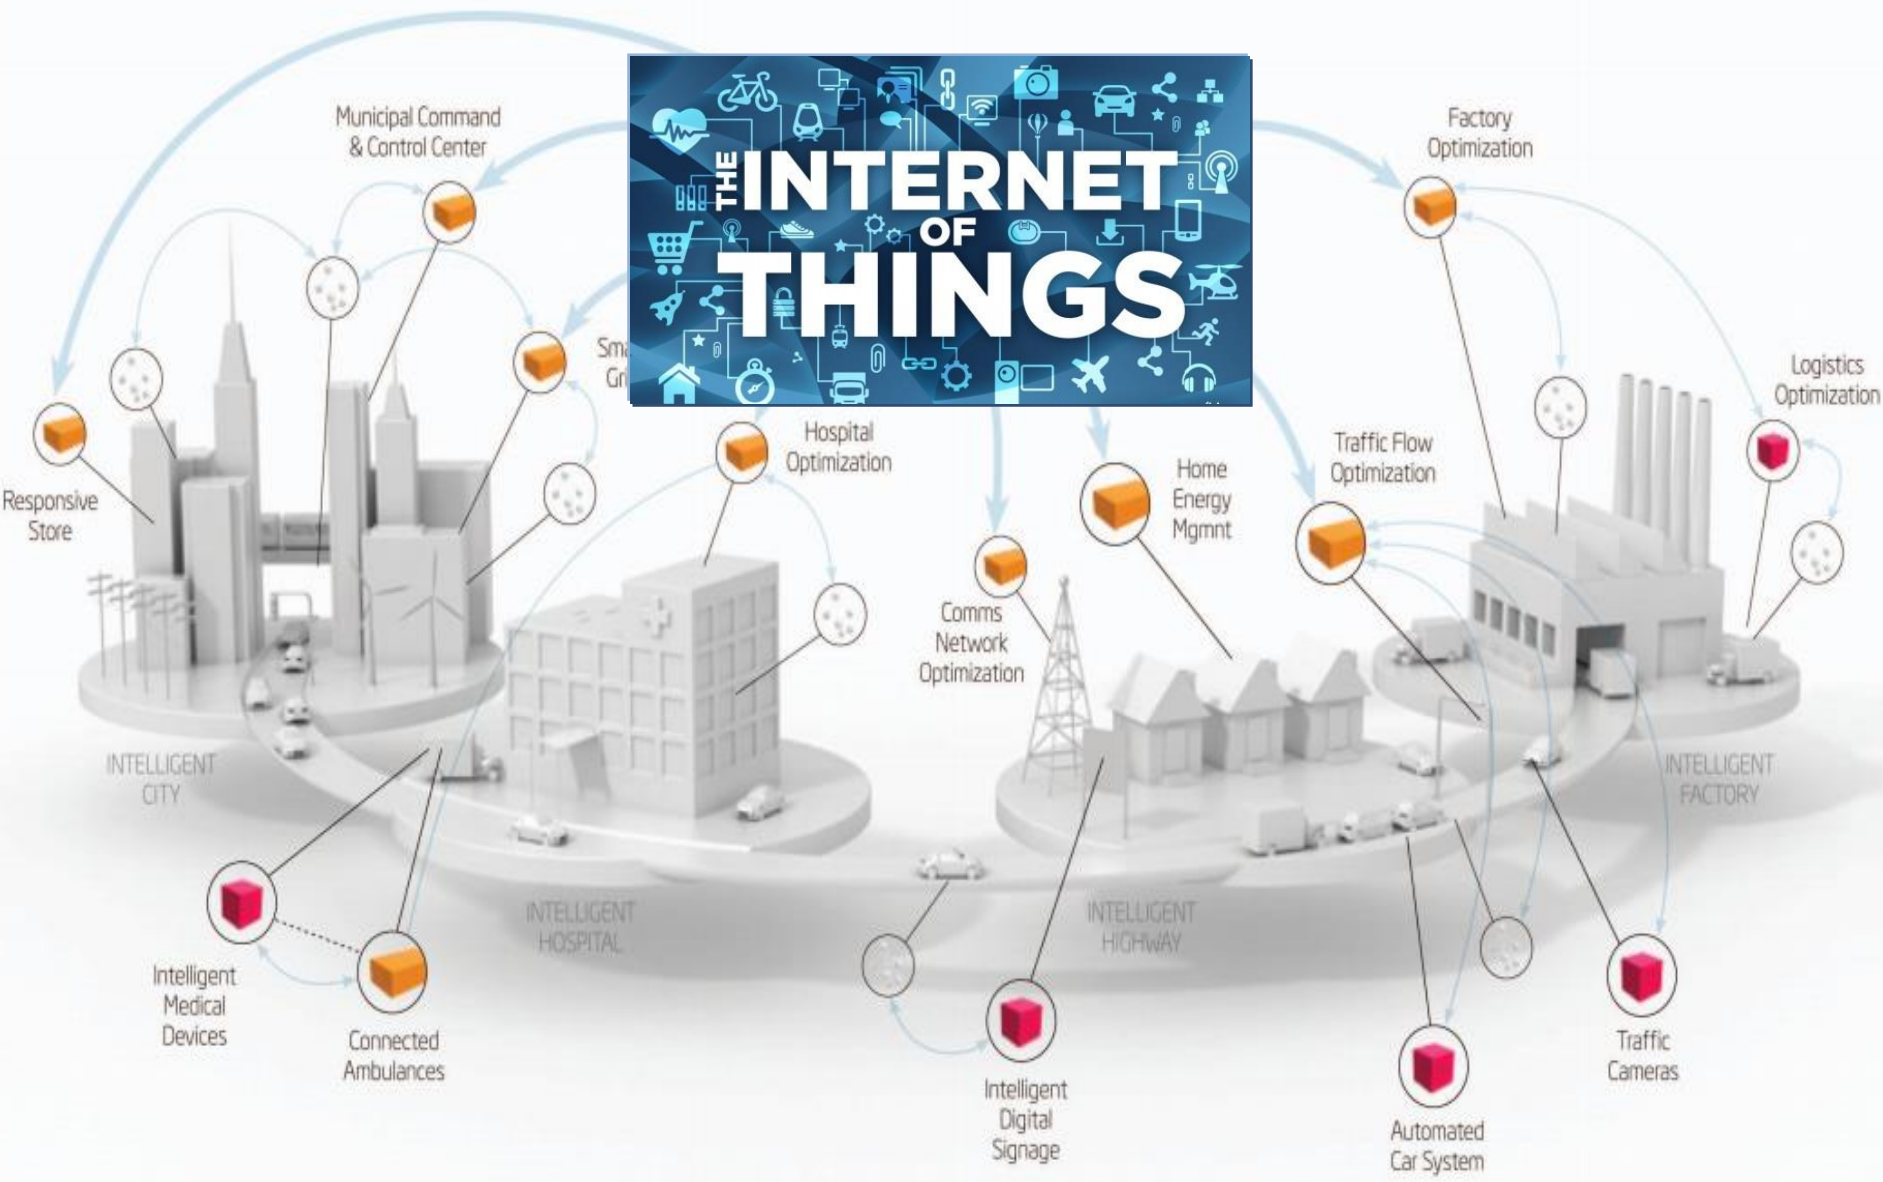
THE INTERNET OF THINGS

Municipal Command & Control Center

Factory Optimization

Logistics Optimization

Sma Gri

Responsive Store

Hospital Optimization

Traffic Flow Optimization

Home Energy Mgmnt

Comms Network Optimization

INTELLIGENT CITY

INTELLIGENT FACTORY

INTELLIGENT HOSPITAL

INTELLIGENT HIGHWAY

Intelligent Medical Devices

Connected Ambulances

Intelligent Digital Signage

Automated Car System

Traffic Cameras